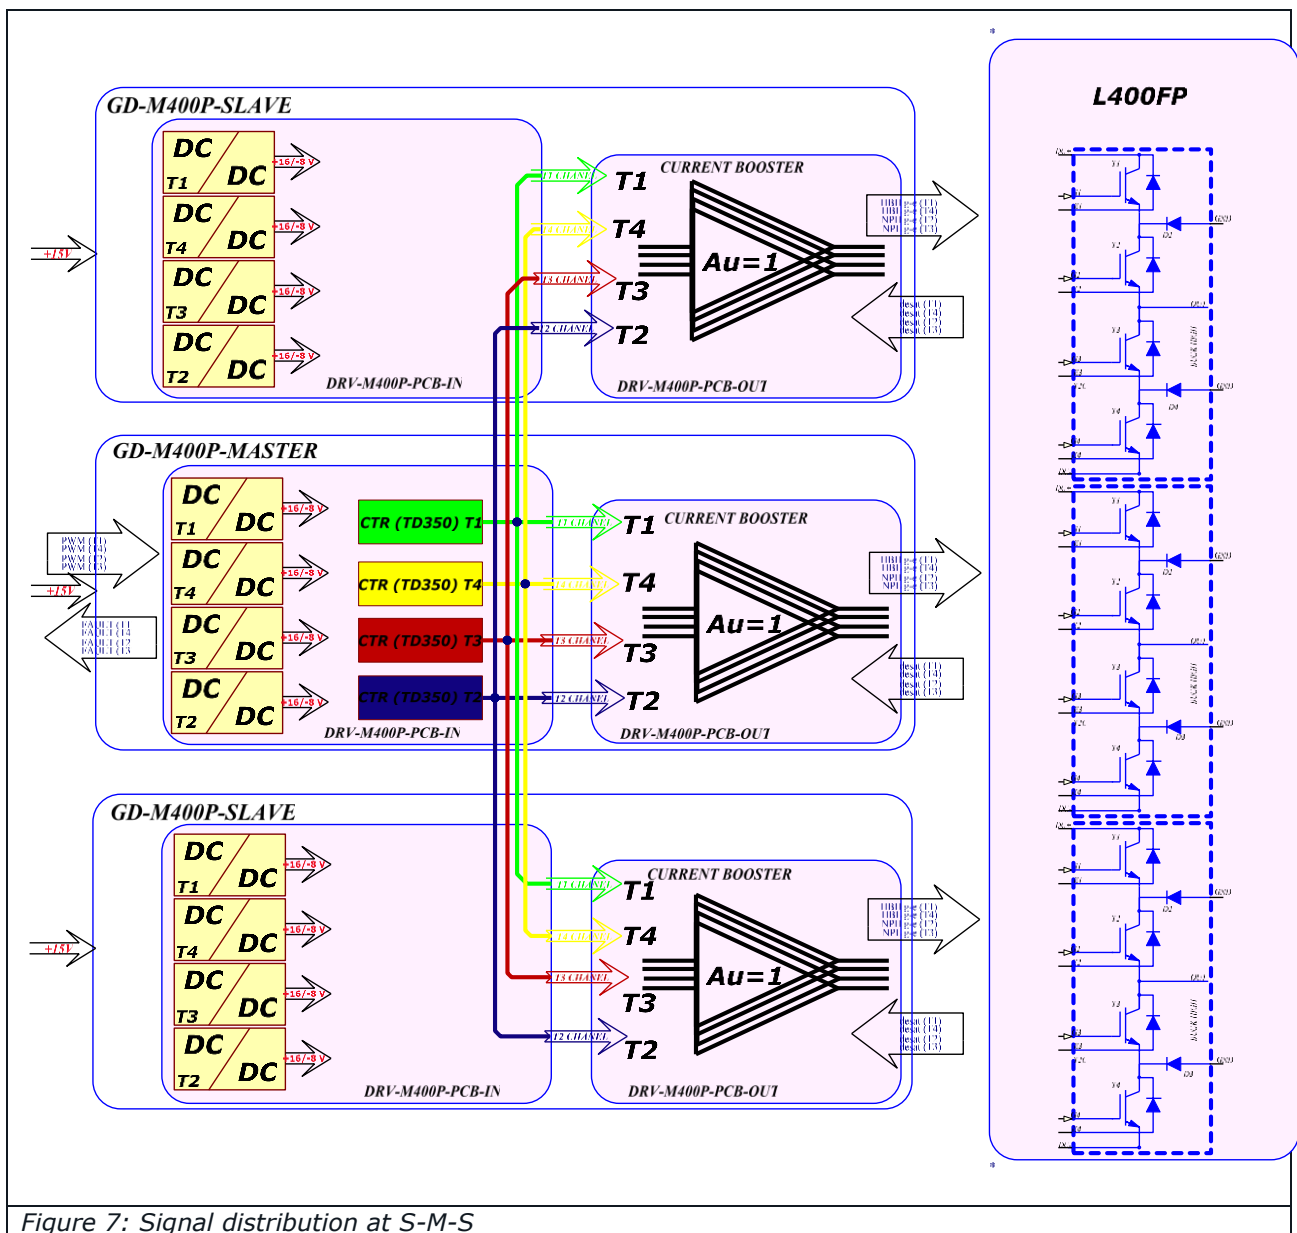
GD-M400P-SLAVE

DC T1 DC +16/-8 V
DC T4 DC +16/-8 V
DC T3 DC +16/-8 V
DC T2 DC +16/-8 V

+15V

DRV-M400P-PCB-IN

T1 CHANEL
T4 CHANEL
T3 CHANEL
T2 CHANEL

CURRENT BOOSTER
T1
T4
T3
T2
Au=1
DRV-M400P-PCB-OUT

GD-M400P-MASTER

PWM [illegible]
+15V
FAULT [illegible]

DC T1 DC +16/-8 V
DC T4 DC +16/-8 V
DC T3 DC +16/-8 V
DC T2 DC +16/-8 V

CTR (TD350) T1
CTR (TD350) T4
CTR (TD350) T3
CTR (TD350) T2

DRV-M400P-PCB-IN

T1 CHANEL
T4 CHANEL
T3 CHANEL
T2 CHANEL

CURRENT BOOSTER
T1
T4
T3
T2
Au=1
DRV-M400P-PCB-OUT

GD-M400P-SLAVE

+15V

DC T1 DC +16/-8 V
DC T4 DC +16/-8 V
DC T3 DC +16/-8 V
DC T2 DC +16/-8 V

DRV-M400P-PCB-IN

T1 CHANEL
T4 CHANEL
T3 CHANEL
T2 CHANEL

CURRENT BOOSTER
T1
T4
T3
T2
Au=1
DRV-M400P-PCB-OUT

L400FP

Figure 7: Signal distribution at S-M-S